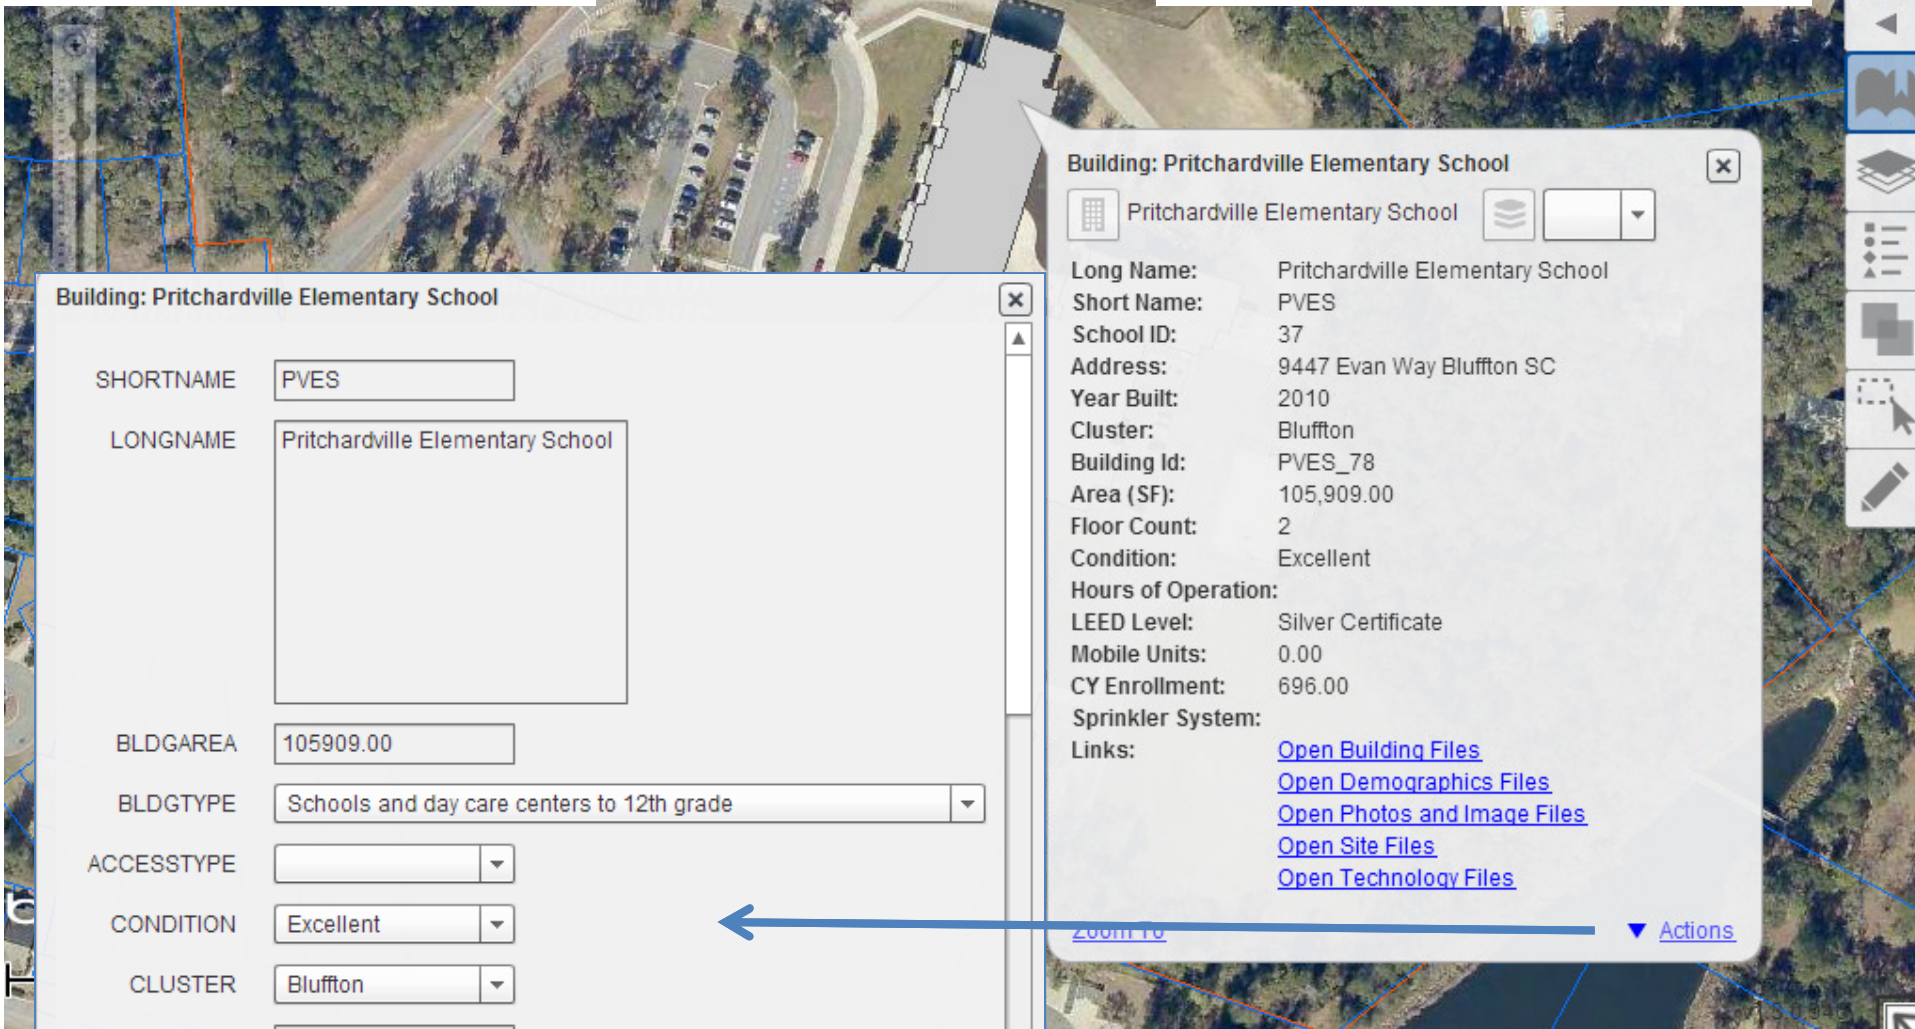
Building: Pritchardville Elementary School

SHORTNAME PVES

LONGNAME Pritchardville Elementary School

BLDGAREA 105909.00

BLDGTYPE Schools and day care centers to 12th grade

ACCESSTYPE

CONDITION Excellent

CLUSTER Bluffton

Building: Pritchardville Elementary School

Pritchardville Elementary School

| | |
|---|---|
| Long Name: | Pritchardville Elementary School |
| Short Name: | PVES |
| School ID: | 37 |
| Address: | 9447 Evan Way Bluffton SC |
| Year Built: | 2010 |
| Cluster: | Bluffton |
| Building Id: | PVES_78 |
| Area (SF): | 105,909.00 |
| Floor Count: | 2 |
| Condition: | Excellent |
| Hours of Operation: | |
| LEED Level: | Silver Certificate |
| Mobile Units: | 0.00 |
| CY Enrollment: | 696.00 |
| Sprinkler System: | |
| Links: | Open Building Files |
| | Open Demographics Files |
| | Open Photos and Image Files |
| | Open Site Files |
| | Open Technology Files |

Zoom To

Actions